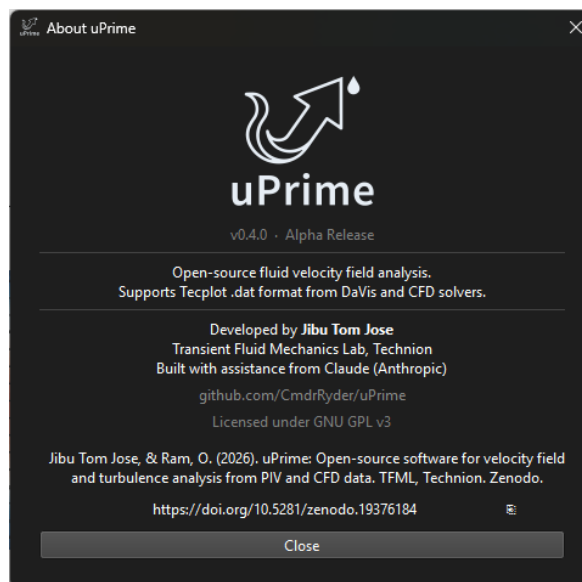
About uPrime

uPrime

v0.4.0 · Alpha Release

Open-source fluid velocity field analysis.
Supports Tecplot .dat format from DaVis and CFD solvers.

Developed by **Jibu Tom Jose**
Transient Fluid Mechanics Lab, Technion
Built with assistance from Claude (Anthropic)

github.com/CmdrRyder/uPrime

Licensed under GNU GPL v3

Jibu Tom Jose, & Ram, O. (2026). uPrime: Open-source software for velocity field and turbulence analysis from PIV and CFD data. TFML, Technion. Zenodo.

https://doi.org/10.5281/zenodo.19376184

Close